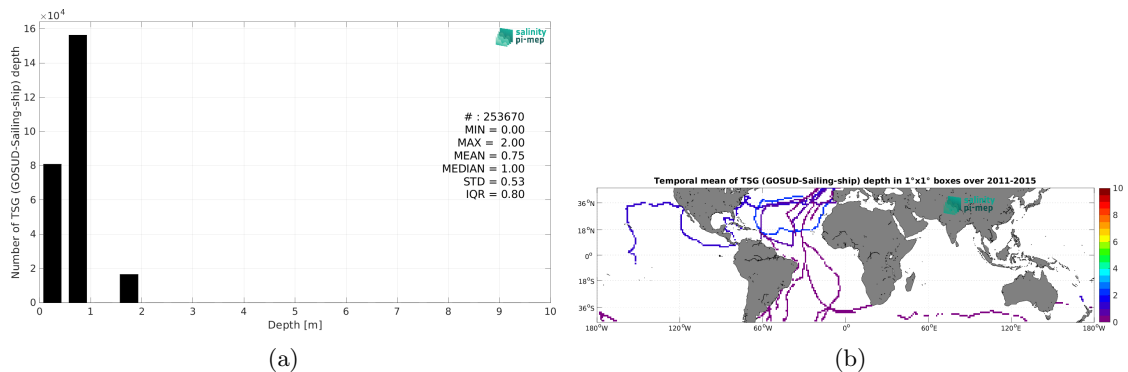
$\times10^4$
16
14
12
10
8
6
4
2
0
Number of TSG (GOSUD-Sailing-ship) depth
salinity pi-mep
# : 253670
MIN = 0.00
MAX = 2.00
MEAN = 0.75
MEDIAN = 1.00
STD = 0.53
IQR = 0.80
0 1 2 3 4 5 6 7 8 9 10
Depth [m]
(a)

Temporal mean of TSG (GOSUD-Sailing-ship) depth in 1°x1° boxes over 2011-2015
36°N
18°N
0°
18°S
36°S
180°W 120°W 60°W 0° 60°E 120°E 180°W
salinity pi-mep
10
8
6
4
2
0
(b)